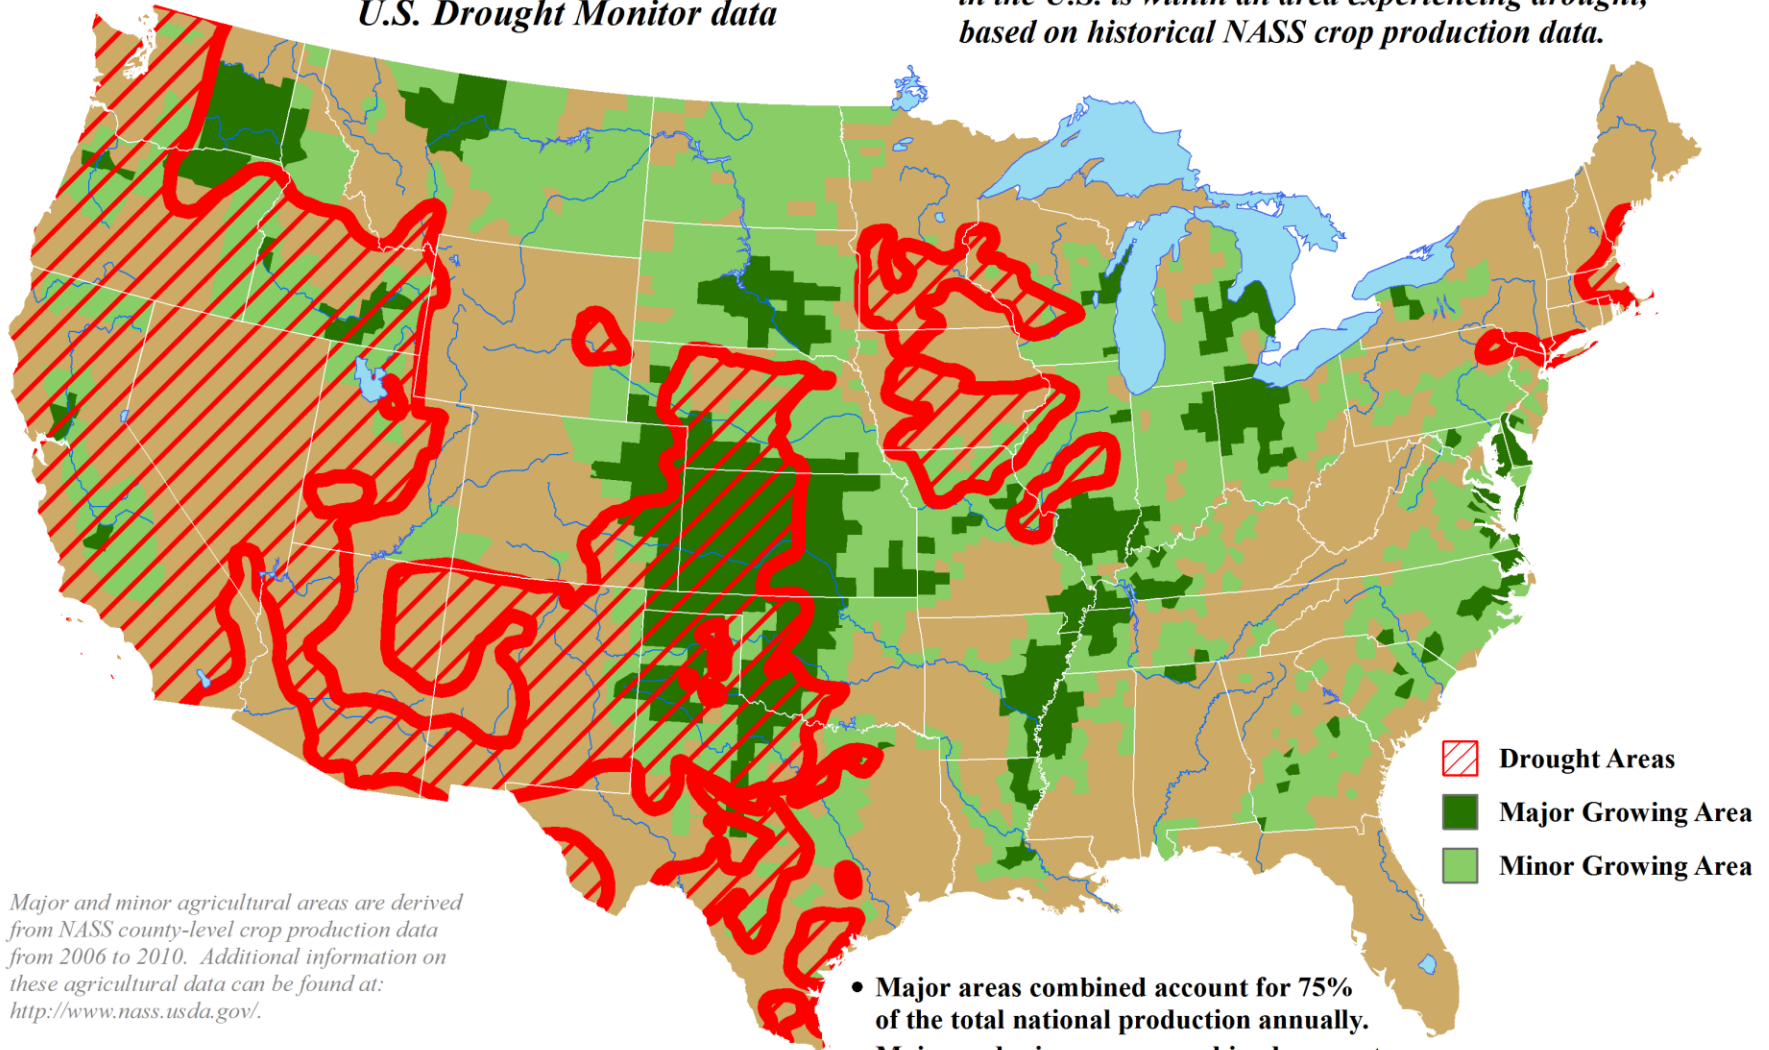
U.S. Drought Monitor data

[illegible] based on historical NASS crop production data.

Drought Areas
Major Growing Area
Minor Growing Area

Major and minor agricultural areas are derived from NASS county-level crop production data from 2006 to 2010. Additional information on these agricultural data can be found at: http://www.nass.usda.gov/.

• Major areas combined account for 75% of the total national production annually.

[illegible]